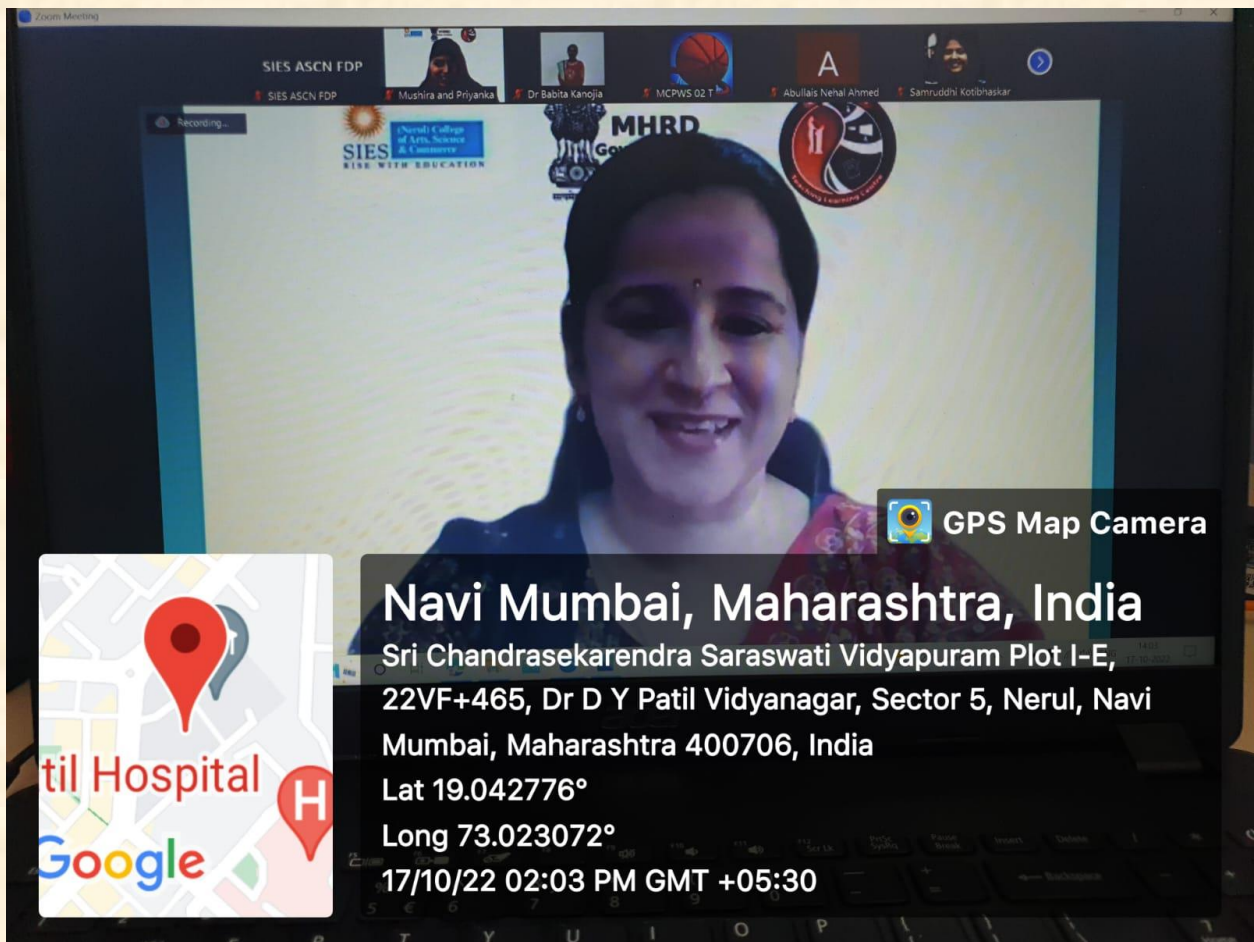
Zoom Meeting

SIES ASCN FDP

SIES ASCN FDP

Mushira and Priyanka

Dr Babita Kanojia

MCPWS 02 T

A

Abullais Nehal Ahmed

Samruddhi Kotibhaskar

Recording...

SIES

(Nerul) College of Arts, Science & Commerce

RISE WITH EDUCATION

MHRD

Teaching Learning Centre

GPS Map Camera

Navi Mumbai, Maharashtra, India

Sri Chandrasekarendra Saraswati Vidyapuram Plot I-E, 22VF+465, Dr D Y Patil Vidyanagar, Sector 5, Nerul, Navi Mumbai, Maharashtra 400706, India

Lat 19.042776°

Long 73.023072°

17/10/22 02:03 PM GMT +05:30

til Hospital

Google